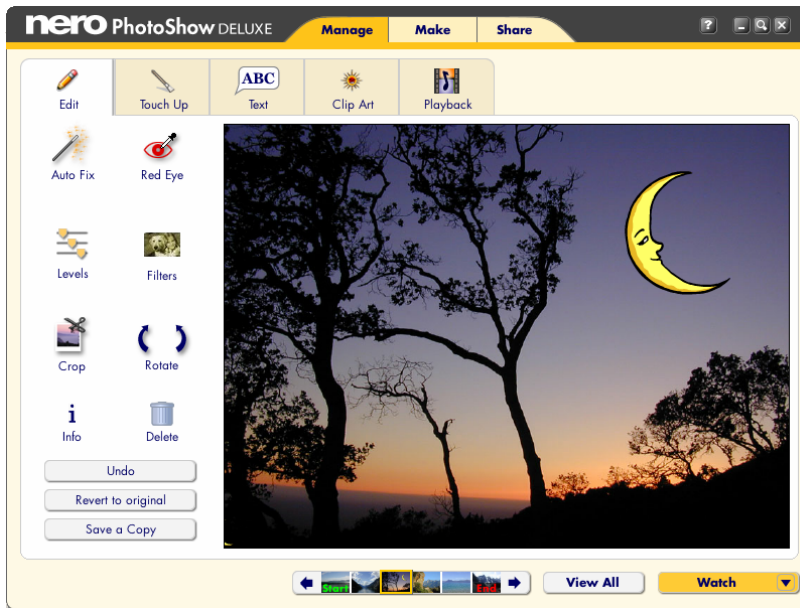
nero PhotoShow DELUXE
Manage
Make
Share
?

Edit
Touch Up
ABC
Text
Clip Art
Playback

Auto Fix
Red Eye
Levels
Filters
Crop
Rotate
i
Info
Delete
Undo
Revert to original
Save a Copy

Start
End
View All
Watch